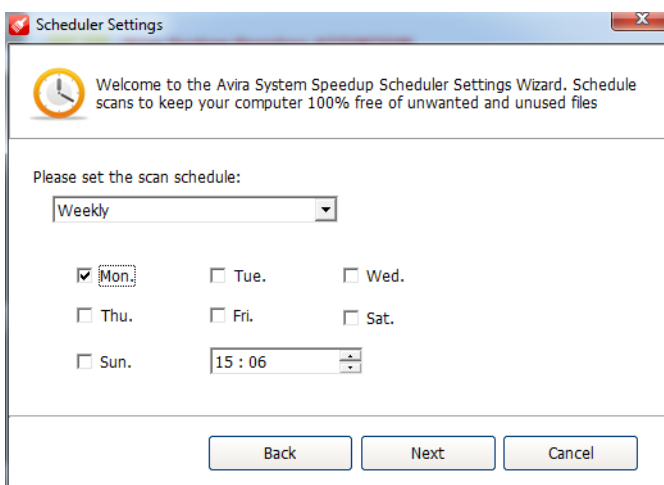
Scheduler Settings

Welcome to the Avira System Speedup Scheduler Settings Wizard. Schedule scans to keep your computer 100% free of unwanted and unused files

Please set the scan schedule:

Weekly

Mon.
Tue.
Wed.
Thu.
Fri.
Sat.
Sun.
15 : 06

Back
Next
Cancel